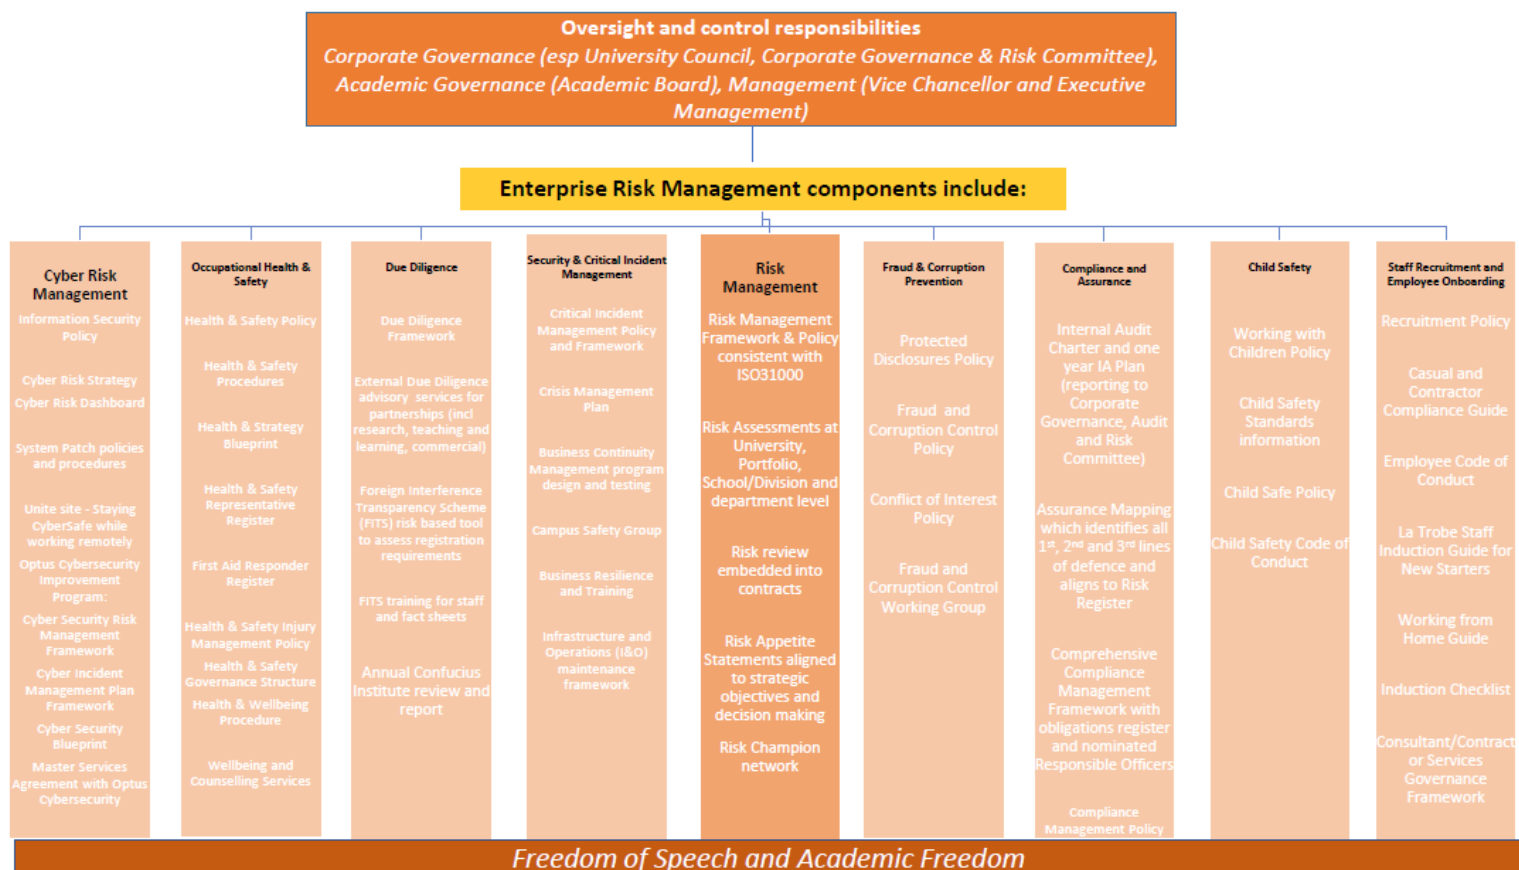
Oversight and control responsibilities
Corporate Governance (esp University Council, Corporate Governance & Risk Committee), Academic Governance (Academic Board), Management (Vice Chancellor and Executive Management)

Enterprise Risk Management components include:

Cyber Risk Management
Information Security Policy
Cyber Risk Strategy
Cyber Risk Dashboard
System Patch policies and procedures
Unite site - Staying CyberSafe while working remotely
Optus Cybersecurity Improvement Program:
Cyber Security Risk Management Framework
Cyber Incident Management Plan Framework
Cyber Security Blueprint
Master Services Agreement with Optus Cybersecurity

Occupational Health & Safety
Health & Safety Policy
Health & Safety Procedures
Health & Strategy Blueprint
Health & Safety Representative Register
First Aid Responder Register
Health & Safety Injury Management Policy
Health & Safety Governance Structure
Health & Wellbeing Procedure
Wellbeing and Counselling Services

Due Diligence
Due Diligence Framework
External Due Diligence advisory services for partnerships (incl research, teaching and learning, commercial)
Foreign Interference Transparency Scheme (FITS) risk based tool to assess registration requirements
FITS training for staff and fact sheets
Annual Confucius Institute review and report

Security & Critical Incident Management
Critical Incident Management Policy and Framework
Crisis Management Plan
Business Continuity Management program design and testing
Campus Safety Group
Business Resilience and Training
Infrastructure and Operations (I&O) maintenance framework

Risk Management
Risk Management Framework & Policy consistent with ISO31000
Risk Assessments at University, Portfolio, School/Division and department level
Risk review embedded into contracts
Risk Appetite Statements aligned to strategic objectives and decision making
Risk Champion network

Fraud & Corruption Prevention
Protected Disclosures Policy
Fraud and Corruption Control Policy
Conflict of Interest Policy
Fraud and Corruption Control Working Group

Compliance and Assurance
Internal Audit Charter and one year IA Plan (reporting to Corporate Governance, Audit and Risk Committee)
Assurance Mapping which identifies all 1st, 2nd and 3rd lines of defence and aligns to Risk Register
Comprehensive Compliance Management Framework with obligations register and nominated Responsible Officers
Compliance Management Policy

Child Safety
Working with Children Policy
Child Safety Standards information
Child Safe Policy
Child Safety Code of Conduct

Staff Recruitment and Employee Onboarding
Recruitment Policy
Casual and Contractor Compliance Guide
Employee Code of Conduct
La Trobe Staff Induction Guide for New Starters
Working from Home Guide
Induction Checklist
Consultant/Contractor Services Governance Framework

Freedom of Speech and Academic Freedom